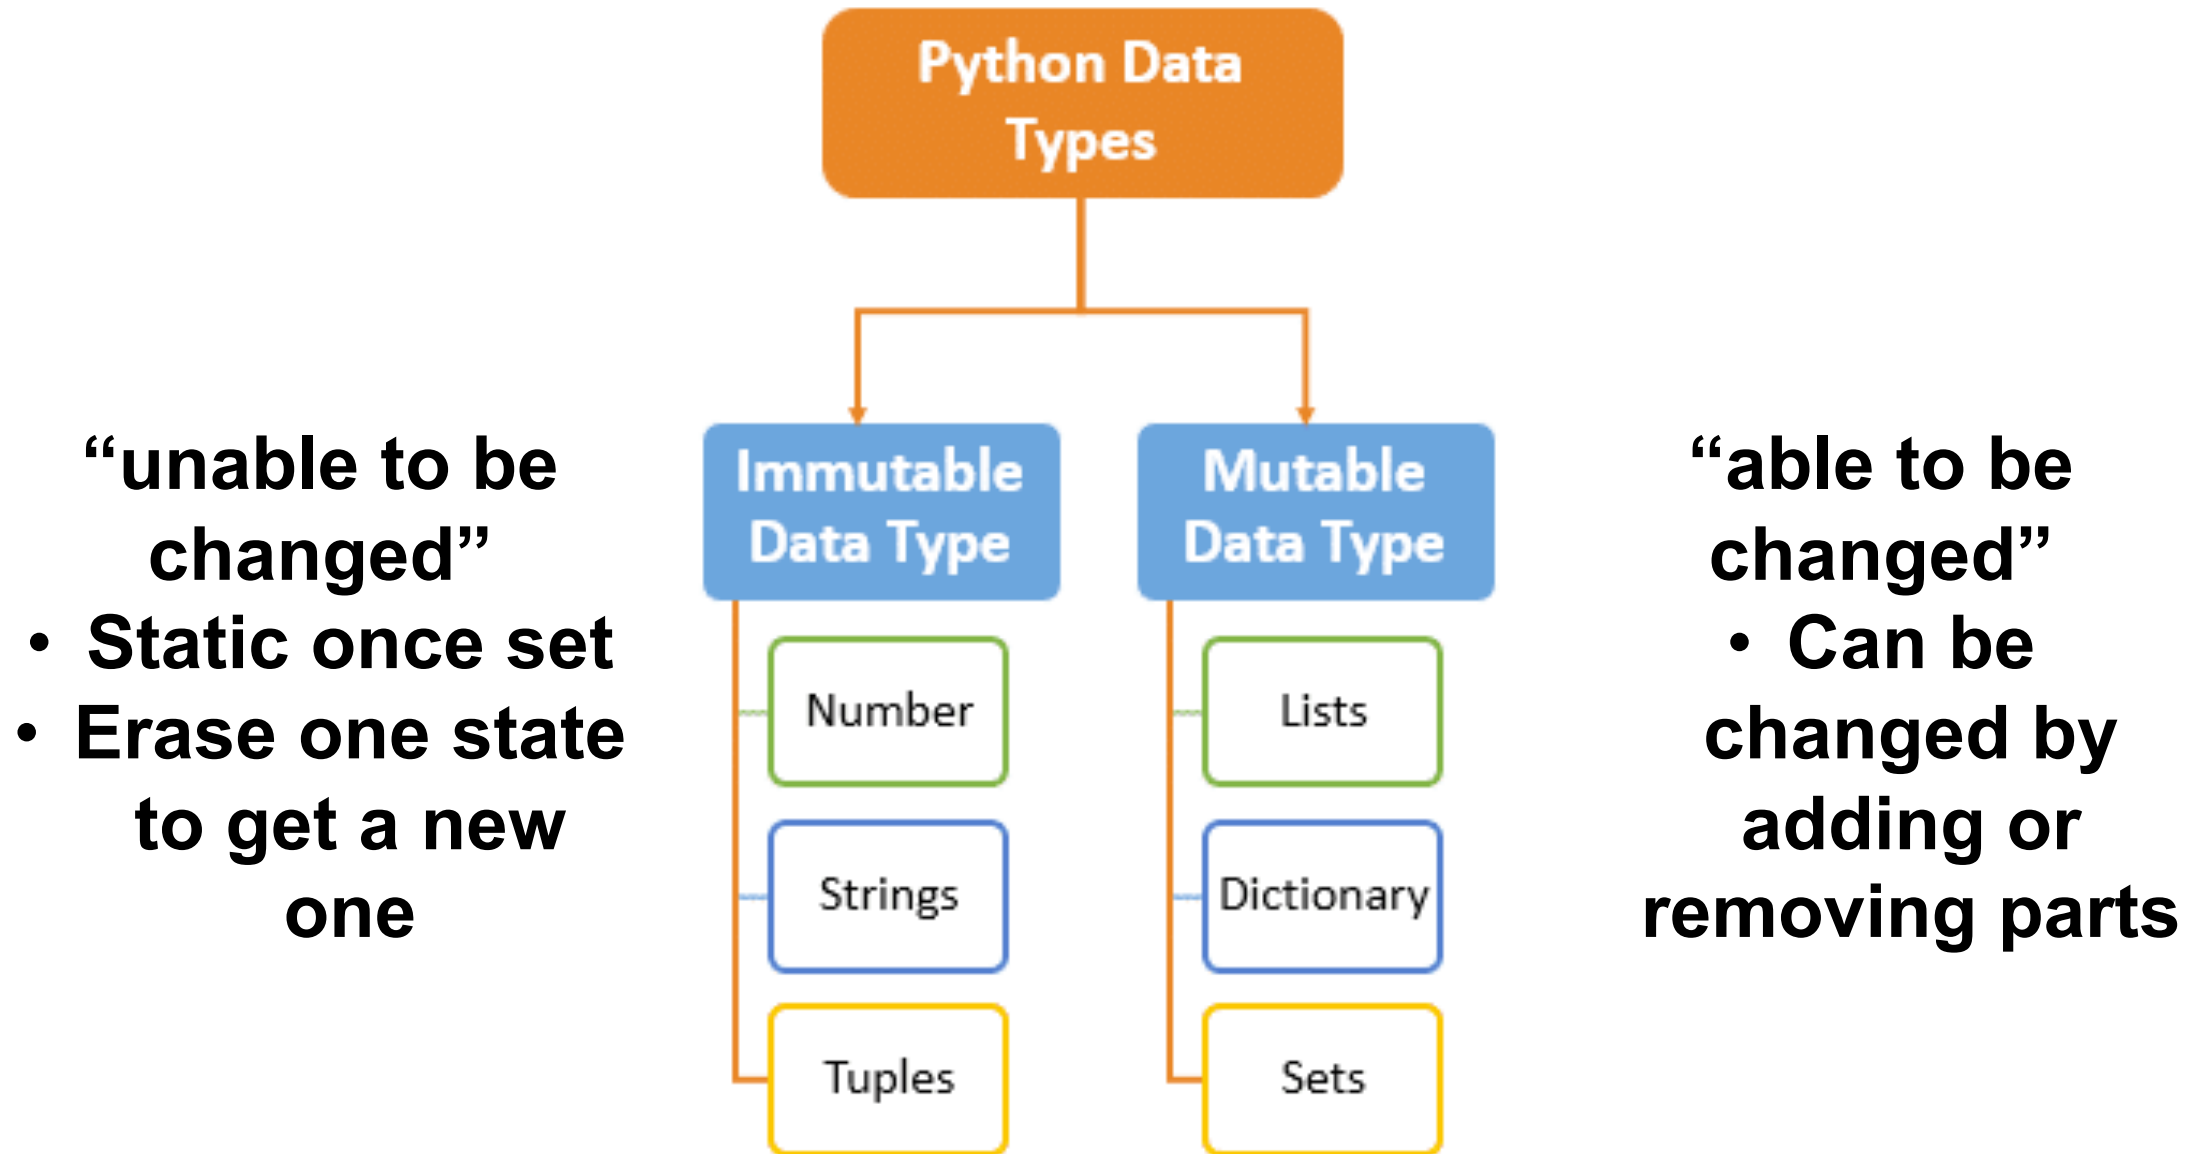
Python Data Types

“unable to be changed”
• Static once set
• Erase one state to get a new one

Immutable Data Type

Number

Strings

Tuples

Mutable Data Type

Lists

Dictionary

Sets

“able to be changed”
• Can be changed by adding or removing parts